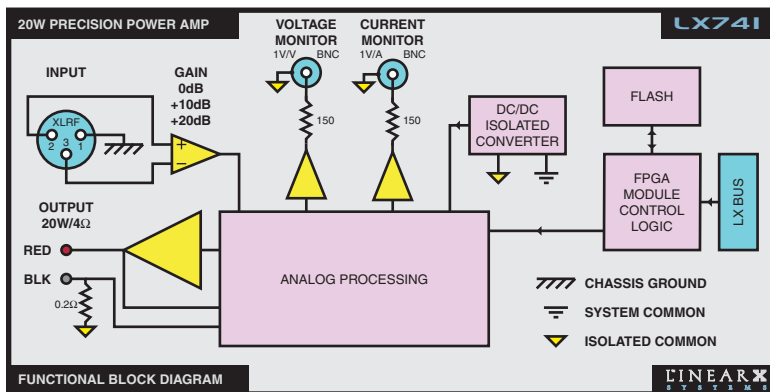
20W PRECISION POWER AMP

LX741

VOLTAGE MONITOR
1V/V BNC

CURRENT MONITOR
1V/A BNC

INPUT

XLRF
2 3 1

GAIN
0dB
+10dB
+20dB

+
−

150

150

DC/DC ISOLATED CONVERTER

FLASH

FPGA MODULE CONTROL LOGIC

LX BUS

OUTPUT
20W/4Ω

RED

BLK

0.2Ω

ANALOG PROCESSING

CHASSIS GROUND

SYSTEM COMMON

ISOLATED COMMON

FUNCTIONAL BLOCK DIAGRAM

LINEAR X
SYSTEMS